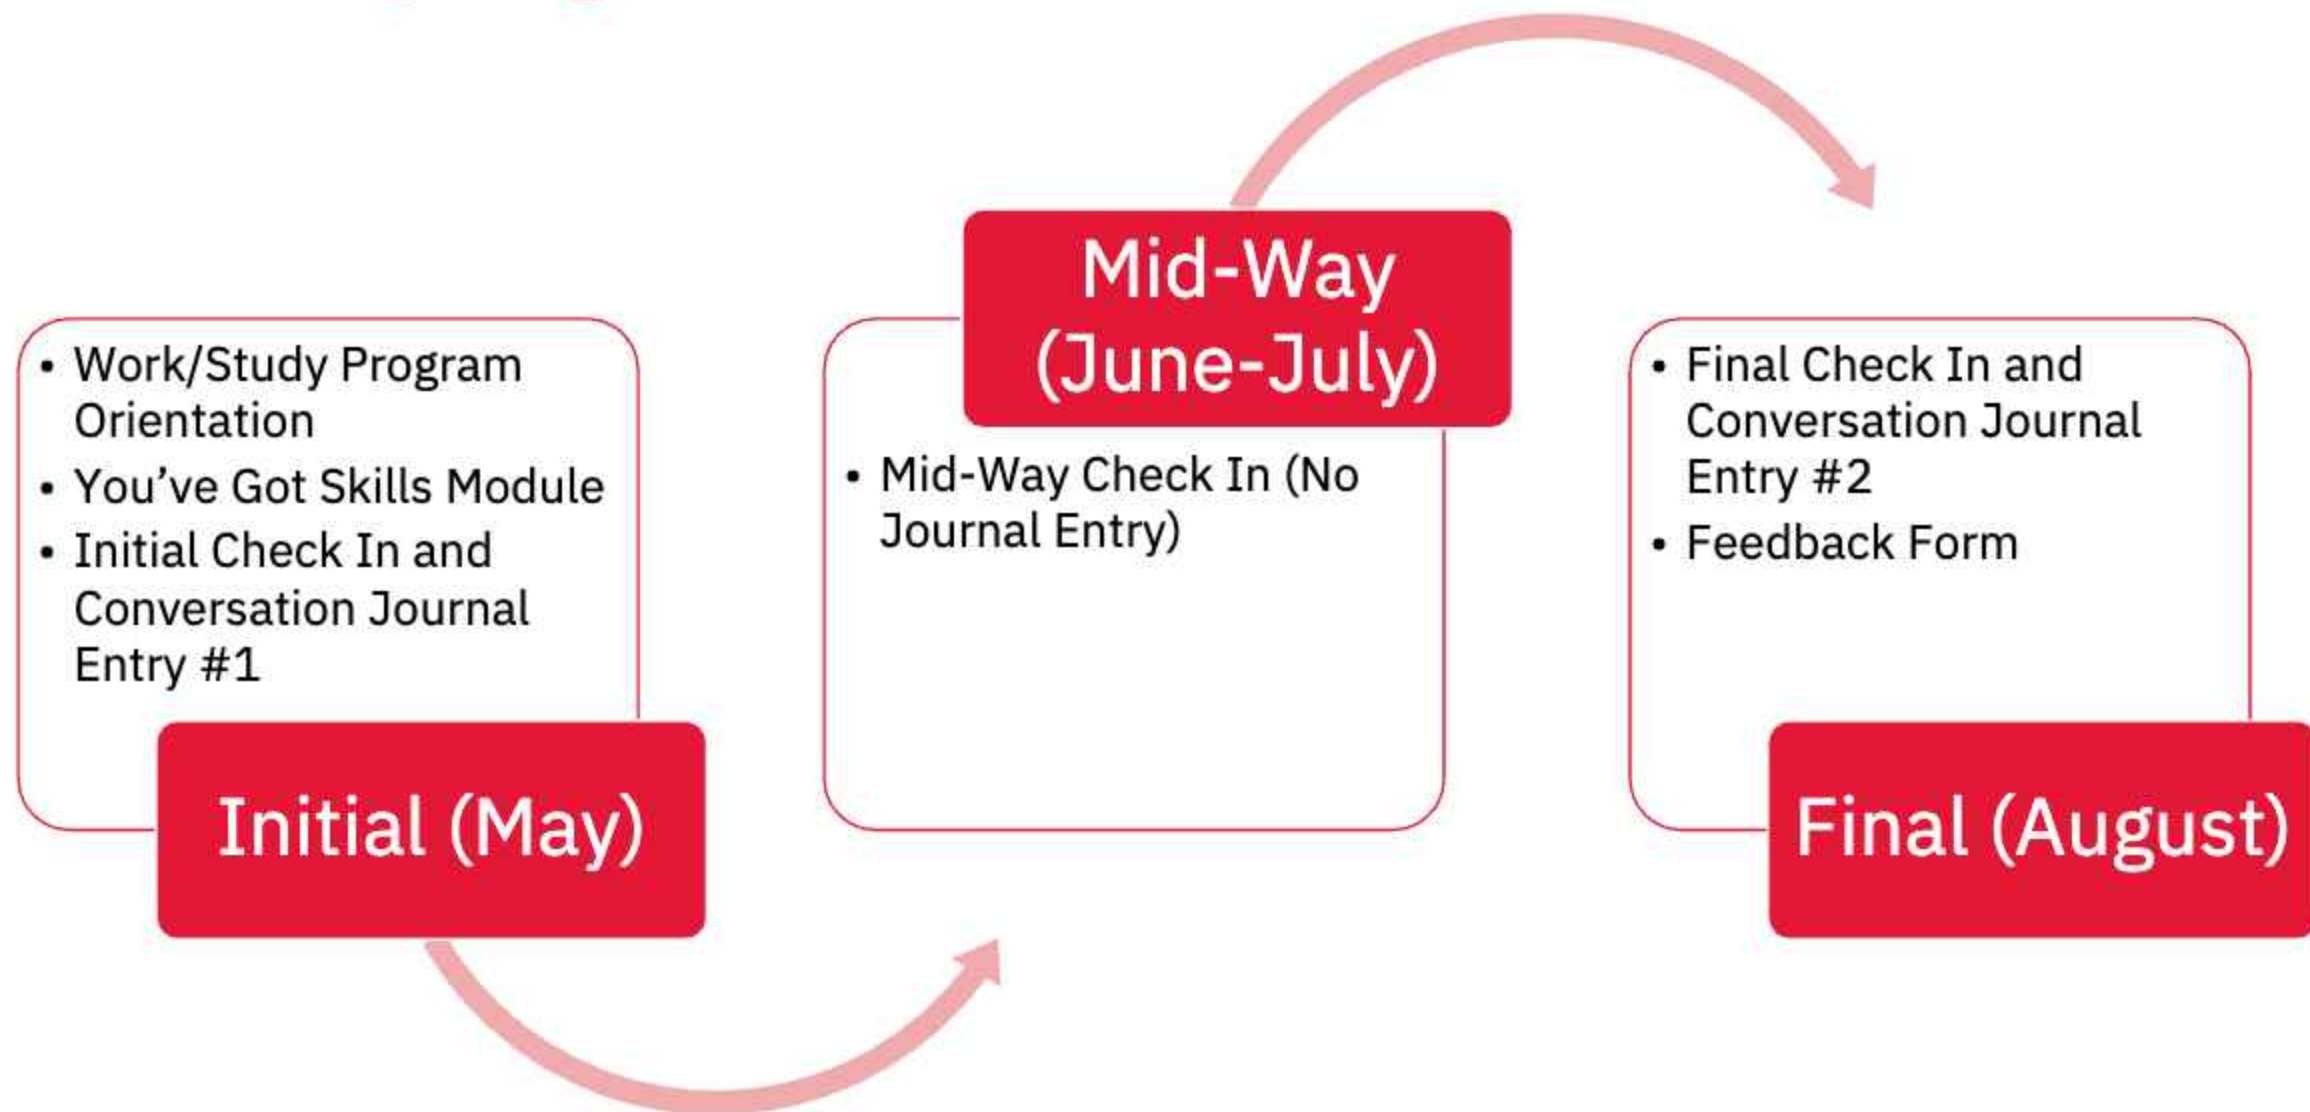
- Work/Study Program Orientation
- You've Got Skills Module
- Initial Check In and Conversation Journal Entry #1

Initial (May)

Mid-Way (June-July)

- Mid-Way Check In (No Journal Entry)

- Final Check In and Conversation Journal Entry #2
- Feedback Form

Final (August)